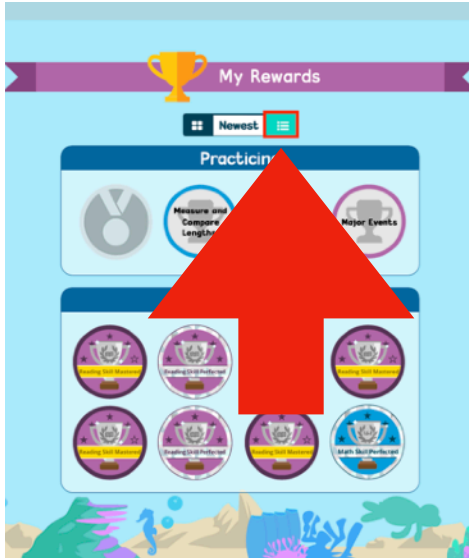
My Rewards

Newest

Practicin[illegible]

Measure and Compare Lengths

Major Events

Reading Skill Mastered

Reading Skill Perfected

Reading Skill Mastered

Reading Skill Mastered

Reading Skill Perfected

Reading Skill Mastered

Math Skill Perfected